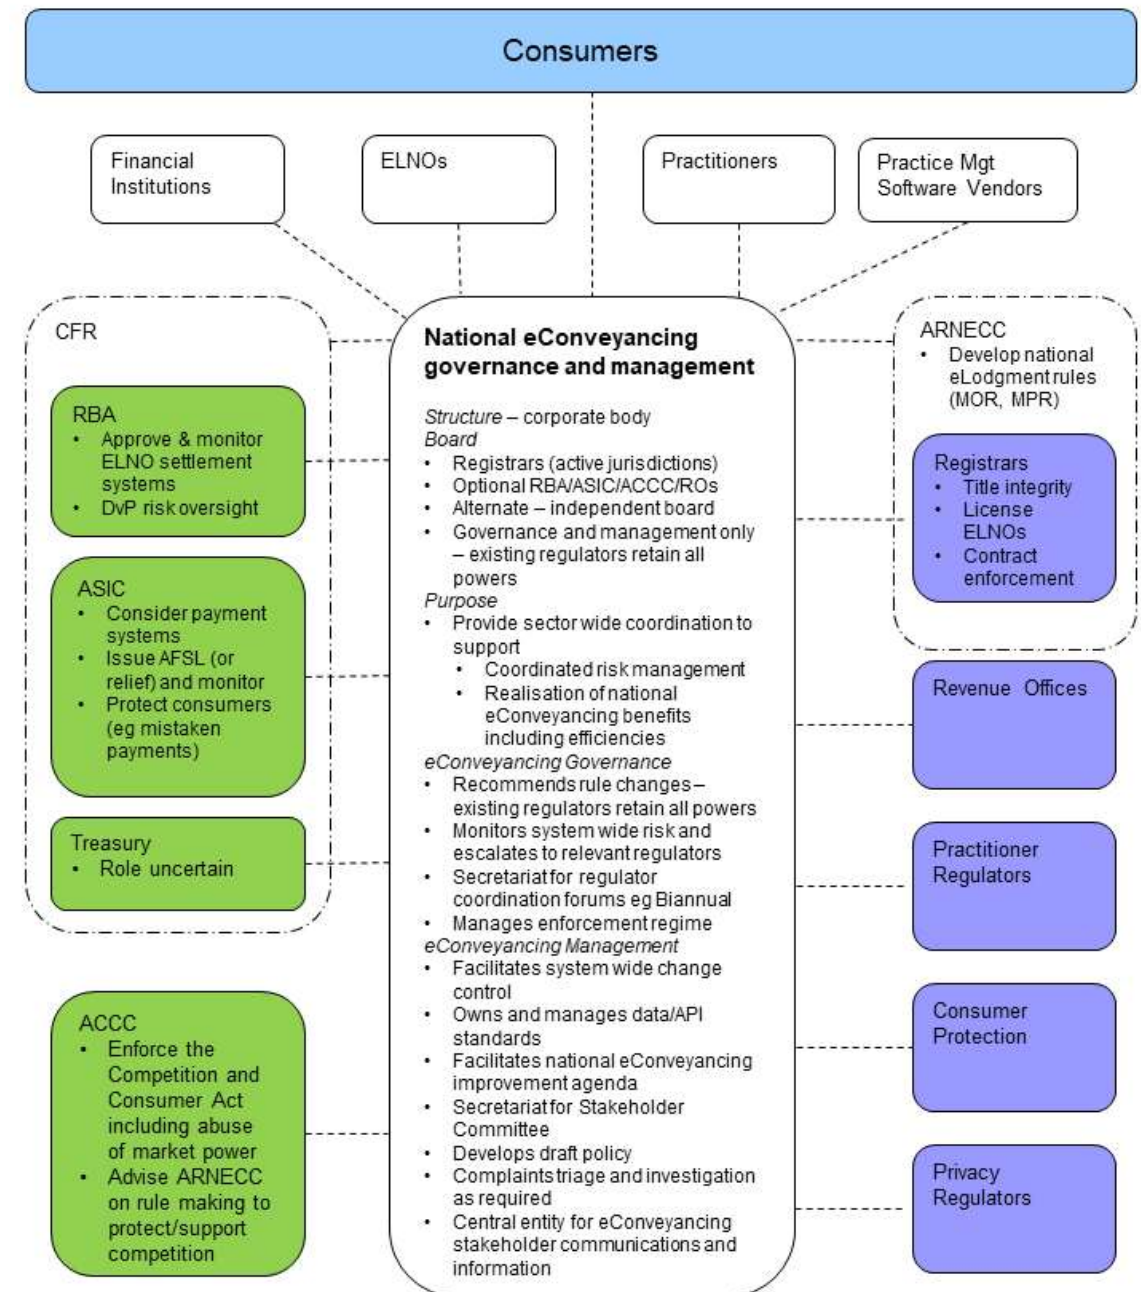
Consumers

Financial Institutions

ELNOs

Practitioners

Practice Mgt Software Vendors

CFR

RBA
- Approve & monitor ELNO settlement systems
- DvP risk oversight

ASIC
- Consider payment systems
- Issue AFSL (or relief) and monitor
- Protect consumers (eg mistaken payments)

Treasury
- Role uncertain

ACCC
- Enforce the Competition and Consumer Act including abuse of market power
- Advise ARNECC on rule making to protect/support competition

National eConveyancing governance and management

*Structure* – corporate body
*Board*
- Registrars (active jurisdictions)
- Optional RBA/ASIC/ACCC/ROs
- Alternate – independent board
- Governance and management only – existing regulators retain all powers

*Purpose*
- Provide sector wide coordination to support
  - Coordinated risk management
  - Realisation of national eConveyancing benefits including efficiencies

*eConveyancing Governance*
- Recommends rule changes – existing regulators retain all powers
- Monitors system wide risk and escalates to relevant regulators
- Secretariat for regulator coordination forums eg Biannual
- Manages enforcement regime

*eConveyancing Management*
- Facilitates system wide change control
- Owns and manages data/API standards
- Facilitates national eConveyancing improvement agenda
- Secretariat for Stakeholder Committee
- Develops draft policy
- Complaints triage and investigation as required
- Central entity for eConveyancing stakeholder communications and information

ARNECC
- Develop national eLodgment rules (MOR, MPR)

Registrars
- Title integrity
- License ELNOs
- Contract enforcement

Revenue Offices

Practitioner Regulators

Consumer Protection

Privacy Regulators